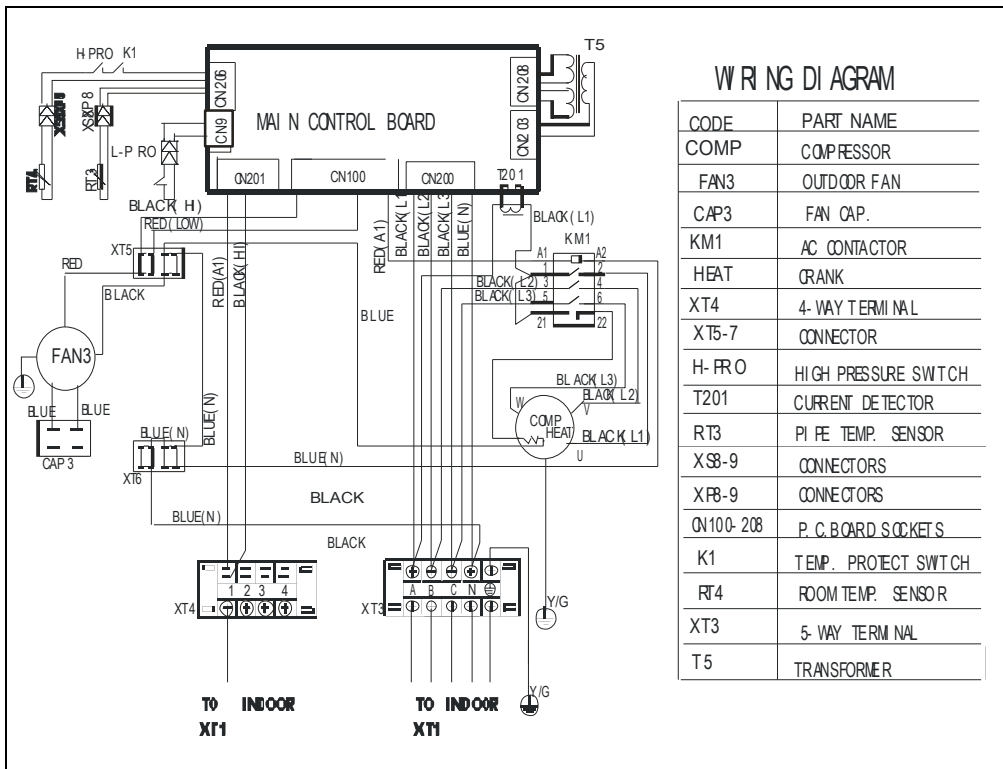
H PRO K1

T5

WIRING DIAGRAM

CN206

CN9

MAIN CONTROL BOARD

CN208

CN203

XS8 XP8 RT4 RT3

L-P RO

CN201 CN100 CN200 T201

BLACK( H)

RED( LOW)

XT5

RED

BLACK

FAN3

BLUE BLUE

CAP 3

RED(A1) BLACK(H)

RED(A1) BLACK( L1) BLACK( L2) BLACK( L3) BLUE( N)

BLACK( L1)

KM1

A1 A2

BLACK( L2) 3 4

BLACK( L3) 5 6

21 22

BLUE

BLACK( L3)

BLACK( L2)

W V

COMP HEAT

BLACK( L1)

U

BLUE( N)

BLUE(N)

XT6

BLUE(N)

BLACK

BLUE(N)

BLACK

1 2 3 4

XT4

A B C N

XT3

Y/G

Y/G

TO INDOOR XT1

TO INDOOR XT1

| CODE | PART NAME |
|---|---|
| COMP | COMPRESSOR |
| FAN3 | OUTDOOR FAN |
| CAP3 | FAN CAP. |
| KM1 | AC CONTACTOR |
| HEAT | CRANK |
| XT4 | 4-WAY TERMINAL |
| XT5-7 | CONNECTOR |
| H-PRO | HIGH PRESSURE SWITCH |
| T201 | CURRENT DETECTOR |
| RT3 | PIPE TEMP. SENSOR |
| XS8-9 | CONNECTORS |
| XP8-9 | CONNECTORS |
| CN100-208 | P. C. BOARD SOCKETS |
| K1 | TEMP. PROTECT SWITCH |
| RT4 | ROOM TEMP. SENSOR |
| XT3 | 5-WAY TERMINAL |
| T5 | TRANSFORMER |